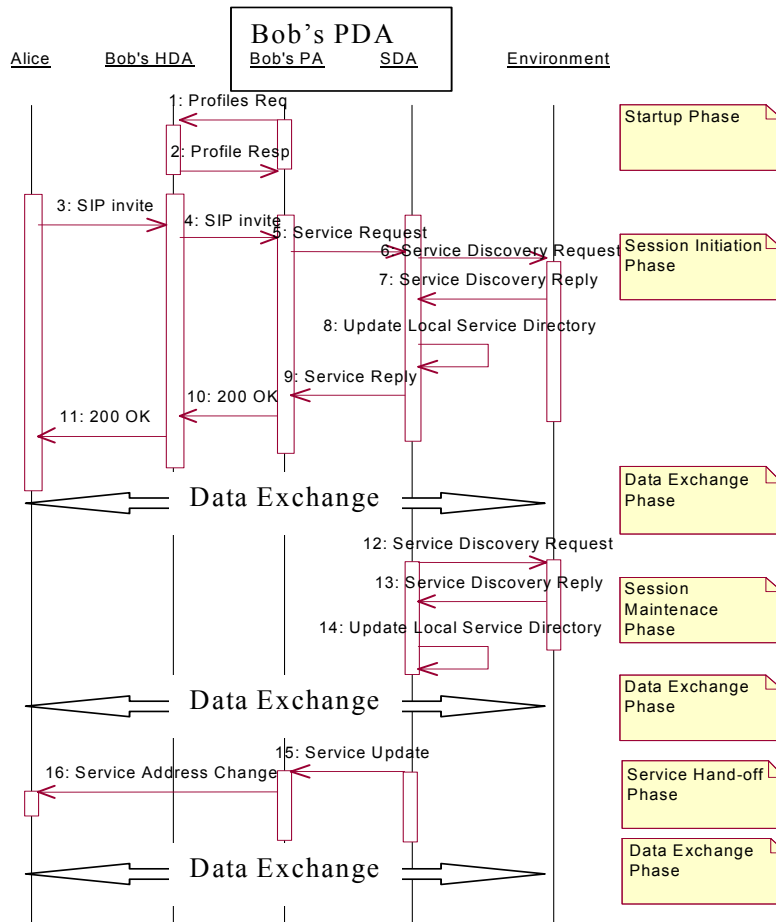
Bob's PDA

Alice

Bob's HDA

Bob's PA

SDA

Environment

1: Profiles Req

Startup Phase

2: Profile Resp

3: SIP invite

4: SIP invite

5: Service Request

6: Service Discovery Request

Session Initiation Phase

7: Service Discovery Reply

8: Update Local Service Directory

9: Service Reply

10: 200 OK

11: 200 OK

Data Exchange

Data Exchange Phase

12: Service Discovery Request

13: Service Discovery Reply

Session Maintenace Phase

14: Update Local Service Directory

Data Exchange

Data Exchange Phase

15: Service Update

16: Service Address Change

Service Hand-off Phase

Data Exchange

Data Exchange Phase